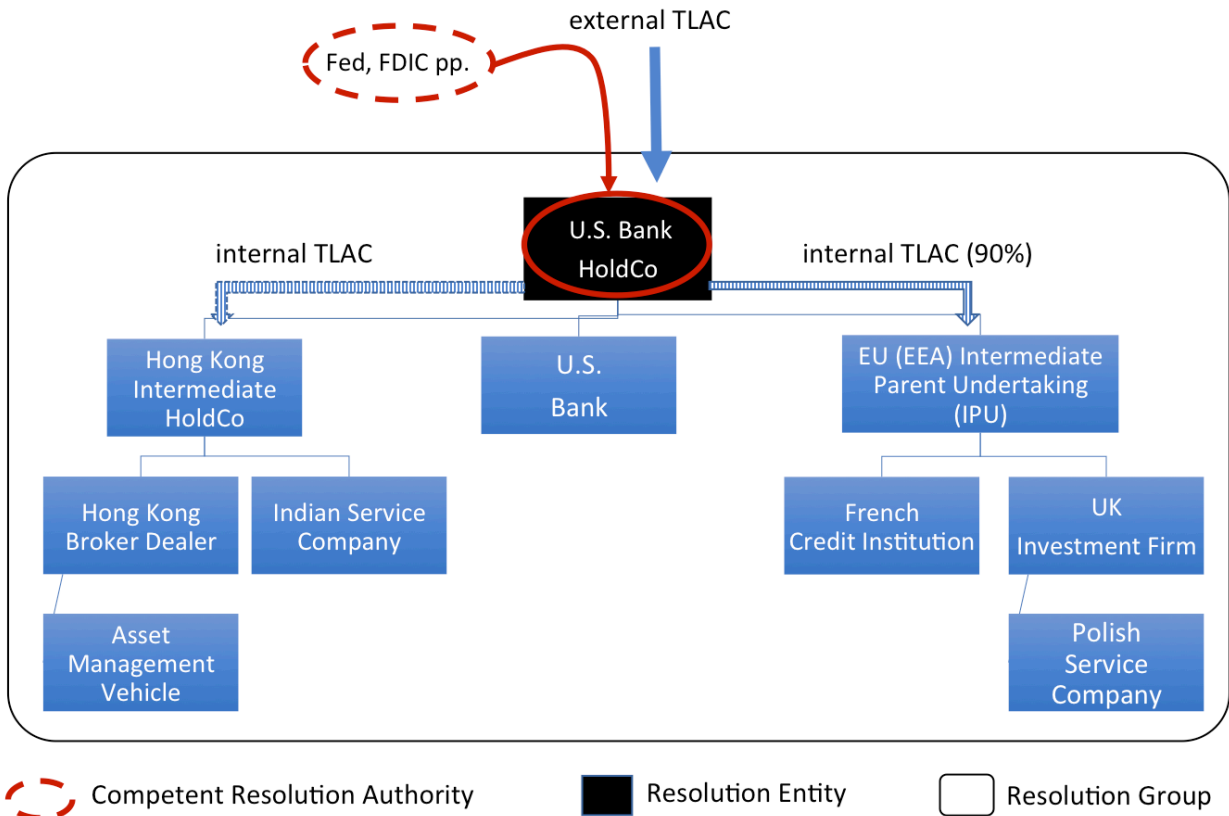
external TLAC

Fed, FDIC pp.

U.S. Bank HoldCo

internal TLAC

internal TLAC (90%)

Hong Kong Intermediate HoldCo

U.S. Bank

EU (EEA) Intermediate Parent Undertaking (IPU)

Hong Kong Broker Dealer

Indian Service Company

French Credit Institution

UK Investment Firm

Asset Management Vehicle

Polish Service Company

Competent Resolution Authority

Resolution Entity

Resolution Group